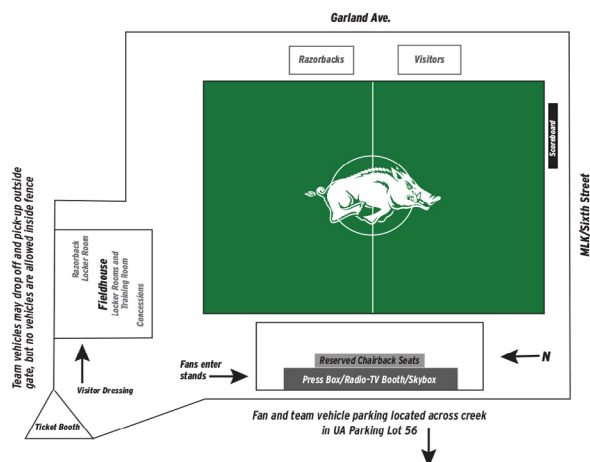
Garland Ave.

Razorbacks

Visitors

Scoreboard

MLK/Sixth Street

Team vehicles may drop off and pick-up outside gate, but no vehicles are allowed inside fence

Razorback Locker Room

Fieldhouse

Locker Rooms and Training Room

Concessions

Visitor Dressing

Fans enter stands

Reserved Chairback Seats

Press Box/Radio-TV Booth/Skybox

N

Ticket Booth

Fan and team vehicle parking located across creek in UA Parking Lot 56